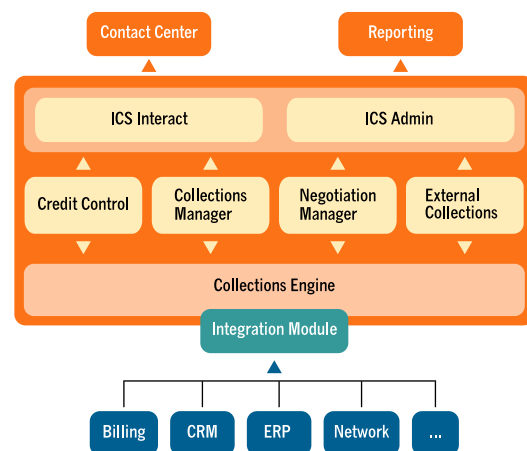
Contact Center

Reporting

ICS Interact

ICS Admin

Credit Control

Collections Manager

Negotiation Manager

External Collections

Collections Engine

Integration Module

Billing

CRM

ERP

Network

...